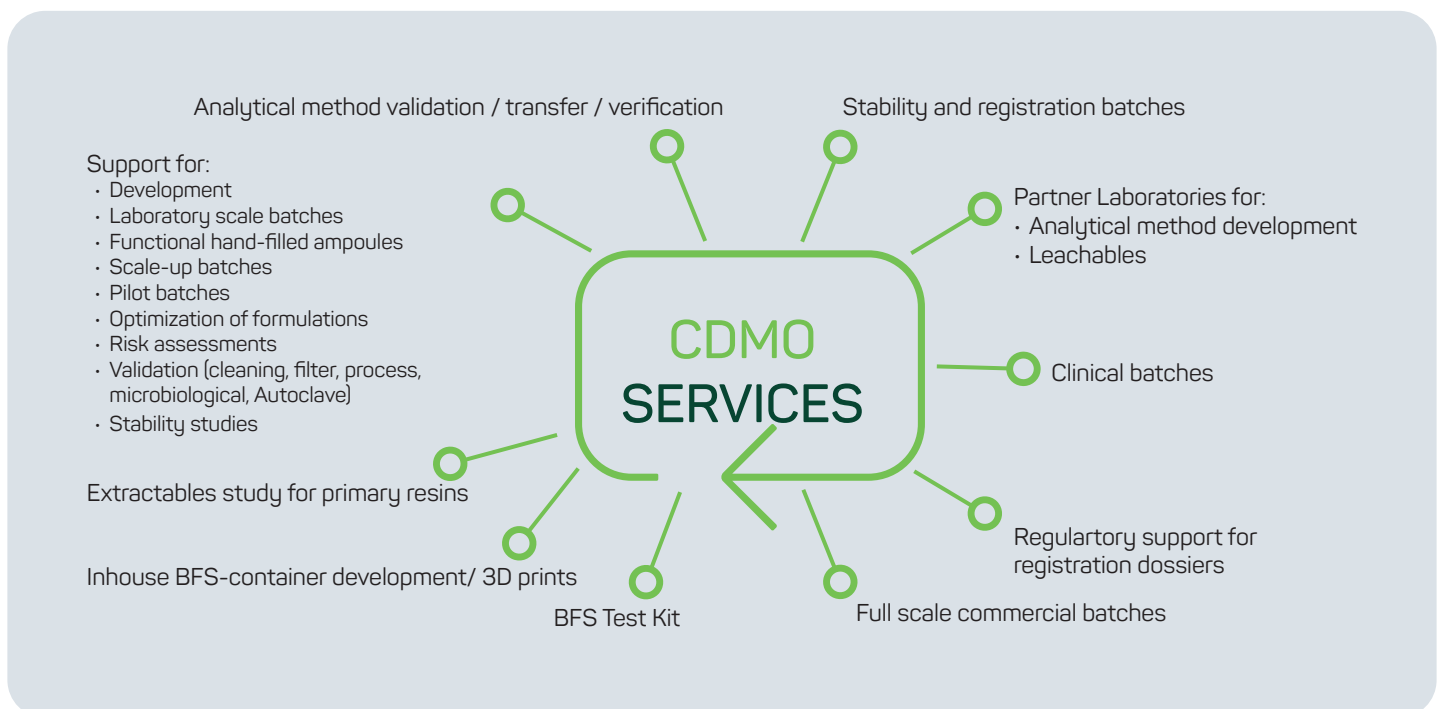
Analytical method validation / transfer / verification

Stability and registration batches

Support for:
• Development
• Laboratory scale batches
• Functional hand-filled ampoules
• Scale-up batches
• Pilot batches
• Optimization of formulations
• Risk assessments
• Validation (cleaning, filter, process, microbiological, Autoclave)
• Stability studies

Partner Laboratories for:
• Analytical method development
• Leachables

CDMO
SERVICES

Clinical batches

Extractables study for primary resins

Regulartory support for registration dossiers

Inhouse BFS-container development/ 3D prints

BFS Test Kit

Full scale commercial batches